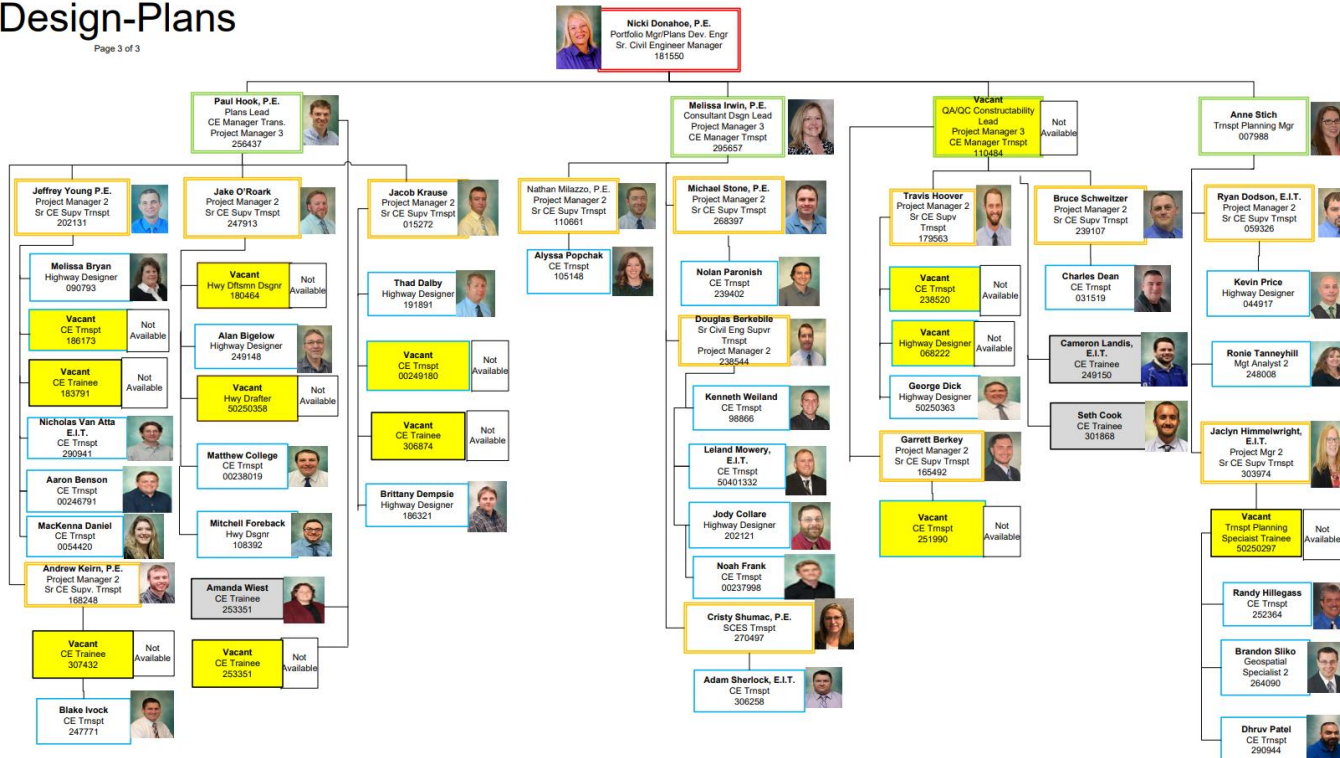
Design-Plans
Page 3 of 3

Nicki Donahoe, P.E.
Portfolio Mgr/Plans Dev. Engr
Sr. Civil Engineer Manager
181550

Paul Hook, P.E.
Plans Lead
CE Manager Trans.
Project Manager 3
256437

Jeffrey Young P.E.
Project Manager 2
Sr CE Supv Trnspt
202131

Melissa Bryan
Highway Designer
090793

Vacant
CE Trnspt
186173
Not Available

Vacant
CE Trainee
183791
Not Available

Nicholas Van Atta E.I.T.
CE Trnspt
290941

Aaron Benson
CE Trnspt
00246791

MacKenna Daniel
CE Trnspt
0054420

Andrew Keirn, P.E.
Project Manager 2
Sr CE Supv. Trnspt
168248

Vacant
CE Trainee
307432
Not Available

Blake Ivock
CE Trnspt
247771

Jake O'Roark
Project Manager 2
Sr CE Supv Trnspt
247913

Vacant
Hwy Dftsmn Dsgnr
180464
Not Available

Alan Bigelow
Highway Designer
249148

Vacant
Hwy Drafter
50250358
Not Available

Matthew College
CE Trnspt
00238019

Mitchell Foreback
Hwy Dsgnr
108392

Amanda Wiest
CE Trainee
253351

Vacant
CE Trainee
253351
Not Available

Jacob Krause
Project Manager 2
Sr CE Supv Trnspt
015272

Thad Dalby
Highway Designer
191891

Vacant
CE Trnspt
00249180
Not Available

Vacant
CE Trainee
306874
Not Available

Brittany Dempsie
Highway Designer
186321

Melissa Irwin, P.E.
Consultant Dsgn Lead
Project Manager 3
CE Manager Trnspt
295657

Nathan Milazzo, P.E.
Project Manager 2
Sr CE Supv Trnspt
110661

Alyssa Popchak
CE Trnspt
105148

Michael Stone, P.E.
Project Manager 2
Sr CE Supv Trnspt
268397

Nolan Paronish
CE Trnspt
239402

Douglas Berkebile
Sr Civil Eng Supvr Trnspt
Project Manager 2
238544

Kenneth Weiland
CE Trnspt
98866

Leland Mowery, E.I.T.
CE Trnspt
50401332

Jody Collare
Highway Designer
202121

Noah Frank
CE Trnspt
00237998

Cristy Shumac, P.E.
SCES Trnspt
270497

Adam Sherlock, E.I.T.
CE Trnspt
306258

Vacant
QA/QC Constructability Lead
Project Manager 3
CE Manager Trnspt
110484
Not Available

Travis Hoover
Project Manager 2
Sr CE Supv Trnspt
179563

Vacant
CE Trnspt
238520
Not Available

Vacant
Highway Designer
068222
Not Available

George Dick
Highway Designer
50250363

Garrett Berkey
Project Manager 2
Sr CE Supv Trnspt
165492

Vacant
CE Trnspt
251990
Not Available

Bruce Schweitzer
Project Manager 2
Sr CE Supv Trnspt
239107

Charles Dean
CE Trnspt
031519

Cameron Landis, E.I.T.
CE Trainee
249150

Seth Cook
CE Trainee
301868

Anne Stich
Trnspt Planning Mgr
007988

Ryan Dodson, E.I.T.
Project Manager 2
Sr CE Supv Trnspt
059326

Kevin Price
Highway Designer
044917

Ronie Tanneyhill
Mgt Analyst 2
248008

Jaclyn Himmelwright, E.I.T.
Project Mgr 2
Sr CE Supv Trnspt
303974

Vacant
Trnspt Planning Specialst Trainee
50250297
Not Available

Randy Hillegass
CE Trnspt
252364

Brandon Sliko
Geospatial Specialist 2
264090

Dhruv Patel
CE Trnspt
290944